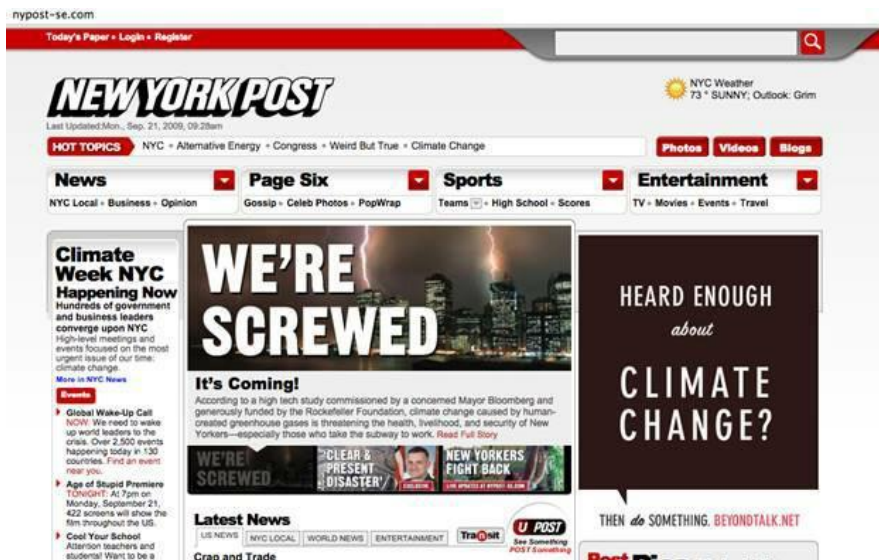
nypost-se.com

Today's Paper • Login • Register

NEW YORK POST

Last Updated:Mon., Sep. 21, 2009, 09:28am

NYC Weather
73 ° SUNNY; Outlook: Grim

HOT TOPICS NYC • Alternative Energy • Congress • Weird But True • Climate Change

Photos Videos Blogs

News
NYC Local • Business • Opinion

Page Six
Gossip • Celeb Photos • PopWrap

Sports
Teams • High School • Scores

Entertainment
TV • Movies • Events • Travel

Climate Week NYC Happening Now
Hundreds of government and business leaders converge upon NYC
High-level meetings and events focused on the most urgent issue of our time: climate change.
More in NYC News

Events

Global Wake-Up Call
NOW: We need to wake up world leaders to the crisis. Over 2,500 events happening today in 130 countries. Find an event near you.

Age of Stupid Premiere
TONIGHT: At 7pm on Monday, September 21, 422 screens will show the film throughout the US.

Cool Your School
Attention teachers and students! Want to be a

WE'RE SCREWED

It's Coming!
According to a high tech study commissioned by a concerned Mayor Bloomberg and generously funded by the Rockefeller Foundation, climate change caused by human-created greenhouse gases is threatening the health, livelihood, and security of New Yorkers—especially those who take the subway to work. Read Full Story

WE'RE SCREWED
'CLEAR & PRESENT DISASTER'
NEW YORKERS FIGHT BACK

Latest News
US NEWS | NYC LOCAL | WORLD NEWS | ENTERTAINMENT
Transit
U POST
See Something POST Something

Crap and Trade

HEARD ENOUGH about CLIMATE CHANGE?

THEN do SOMETHING. BEYONDTALK.NET

Post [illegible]